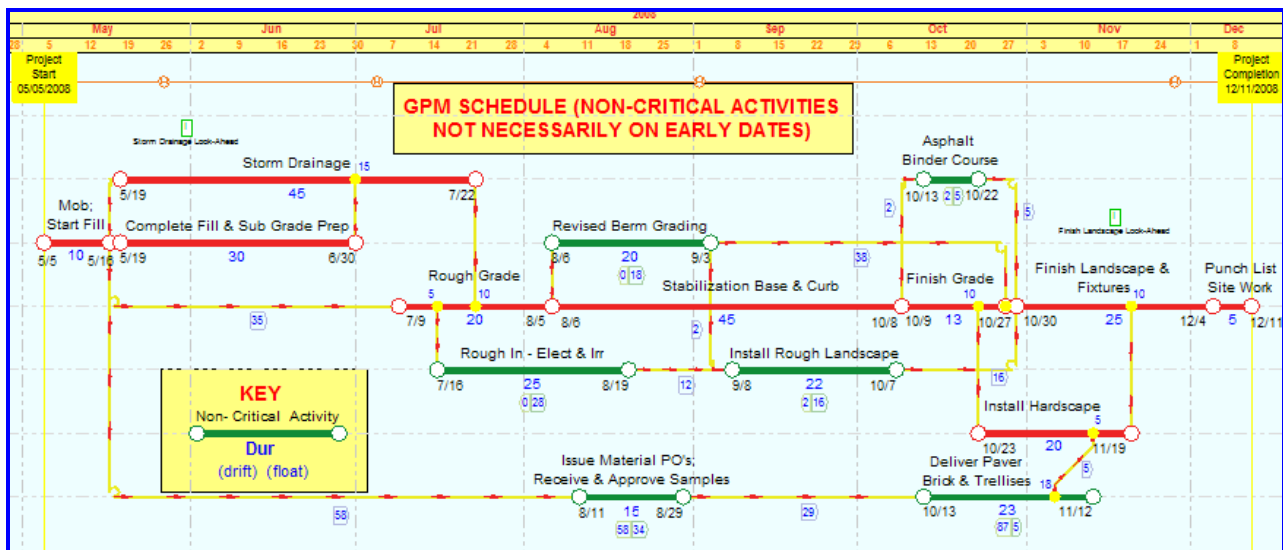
2008

| May | | | | | Jun | | | | Jul | | | | | Aug | | | | Sep | | | | | Oct | | | | Nov | | | | Dec | |
|---|---|---|---|---|---|---|---|---|---|---|---|---|---|---|---|---|---|---|---|---|---|---|---|---|---|---|---|---|---|---|---|---|
| 28 | 5 | 12 | 19 | 26 | 2 | 9 | 16 | 23 | 30 | 7 | 14 | 21 | 28 | 4 | 11 | 18 | 25 | 1 | 8 | 15 | 22 | 29 | 6 | 13 | 20 | 27 | 3 | 10 | 17 | 24 | 1 | 8 |

Project Start 05/05/2008

Project Completion 12/11/2008

GPM SCHEDULE (NON-CRITICAL ACTIVITIES NOT NECESSARILY ON EARLY DATES)

Storm Drainage Look-Ahead

Storm Drainage 15
5/19 45 7/22

Mob; Start Fill
5/5 10 5/16

Complete Fill & Sub Grade Prep
5/19 30 6/30

35

Rough Grade
5 10
7/9 20 8/5

Revised Berm Grading
8/6 20 9/3
0 18

38

Stabilization Base & Curb
8/6 45 10/8

2

Asphalt Binder Course
10/13 2 5 10/22

2

5

Finish Landscape Look-Ahead

Finish Grade
10
10/9 13 10/27

Finish Landscape & Fixtures
10
10/30 25 12/4

Punch List Site Work
5 12/11

Rough In - Elect & Irr
7/16 25 8/19
0 28

12

Install Rough Landscape
9/8 22 10/7
2 16

16

KEY
Non- Critical Activity
Dur
(drift) (float)

Install Hardscape
5
10/23 20 11/19

5

Issue Material PO's; Receive & Approve Samples
8/11 15 8/29
58 34

58

29

Deliver Paver Brick & Trellises
18
10/13 23 11/12
87 5